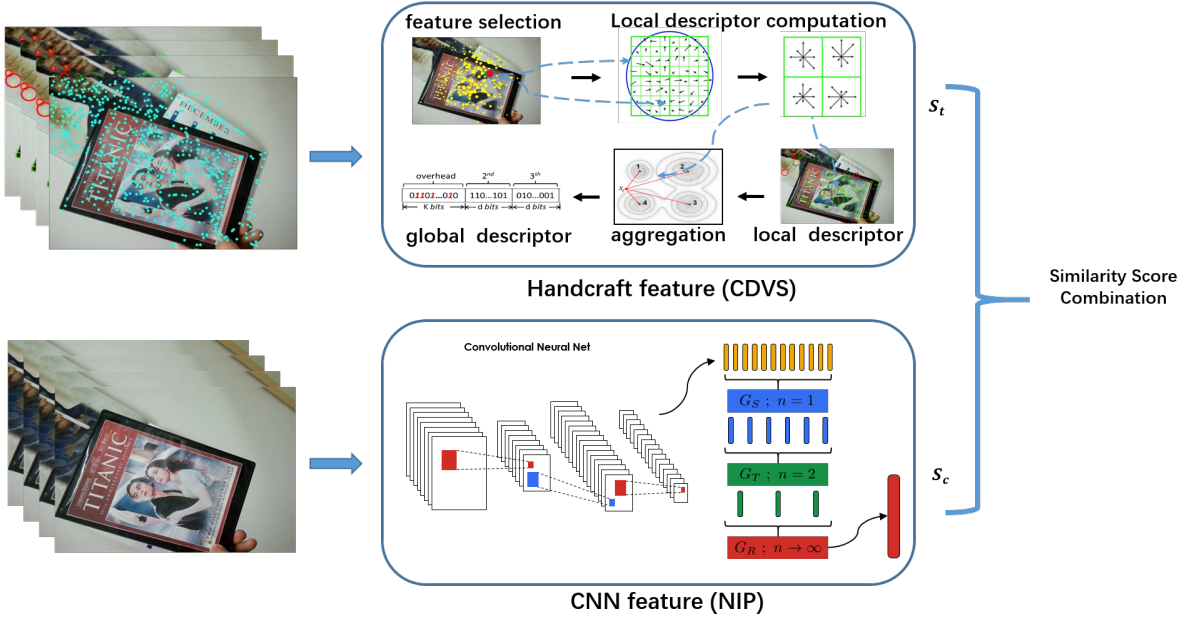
DECEMBER

TITANIC

feature selection

Local descriptor computation

overhead

$2^{nd}$

$3^{th}$

01101...010

110...101

010...001

K bits

d bits

d bits

global descriptor

1

2

$x_i$

4

3

aggregation

local descriptor

TITANIC

Handcraft feature (CDVS)

$s_t$

Similarity Score Combination

TITANIC

Convolutional Neural Net

$G_S$ ; $n = 1$

$G_T$ ; $n = 2$

$G_R$ ; $n \to \infty$

$s_c$

CNN feature (NIP)